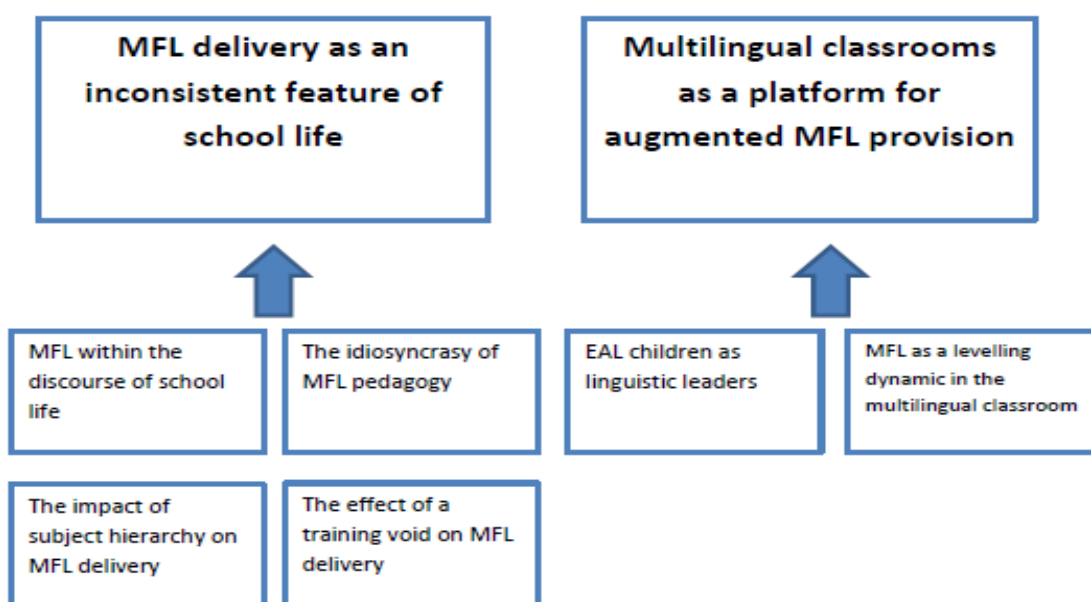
MFL delivery as an inconsistent feature of school life

Multilingual classrooms as a platform for augmented MFL provision

MFL within the discourse of school life

The idiosyncrasy of MFL pedagogy

EAL children as linguistic leaders

MFL as a levelling dynamic in the multilingual classroom

The impact of subject hierarchy on MFL delivery

The effect of a training void on MFL delivery